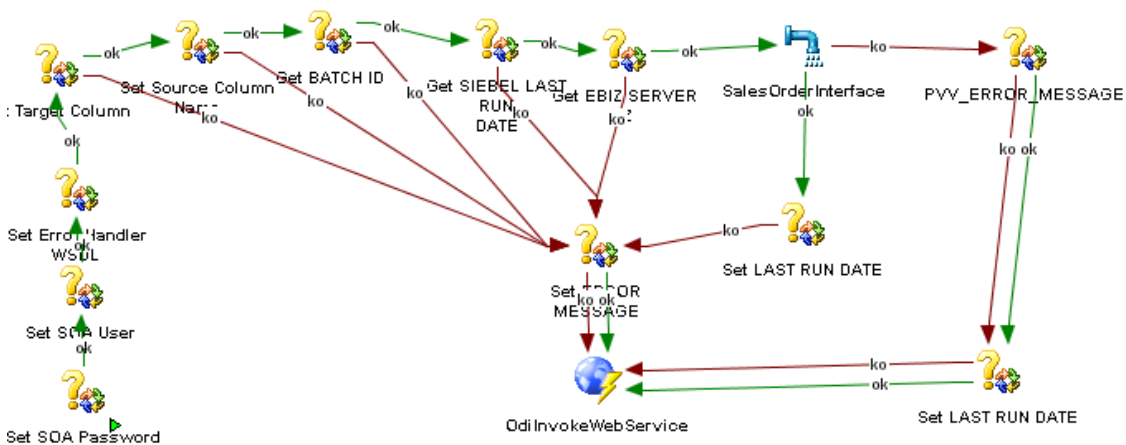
: Target Column

ok

Set Source Column Name

ok

Get BATCH ID

ok

Get SIEBEL LAST RUN DATE

ok

Get EBIZ SERVER

ok

SalesOrderInterface

ko

PVV_ERROR_MESSAGE

ko

ko

ko

ko

ko

ok

ko ok

ok

Set Error Handler WSDL

ok

Set SOA User

ok

Set SOA Password

ko

Set ERROR MESSAGE

ko ok

Set LAST RUN DATE

ko

ok

OdiInvokeWebService

Set LAST RUN DATE